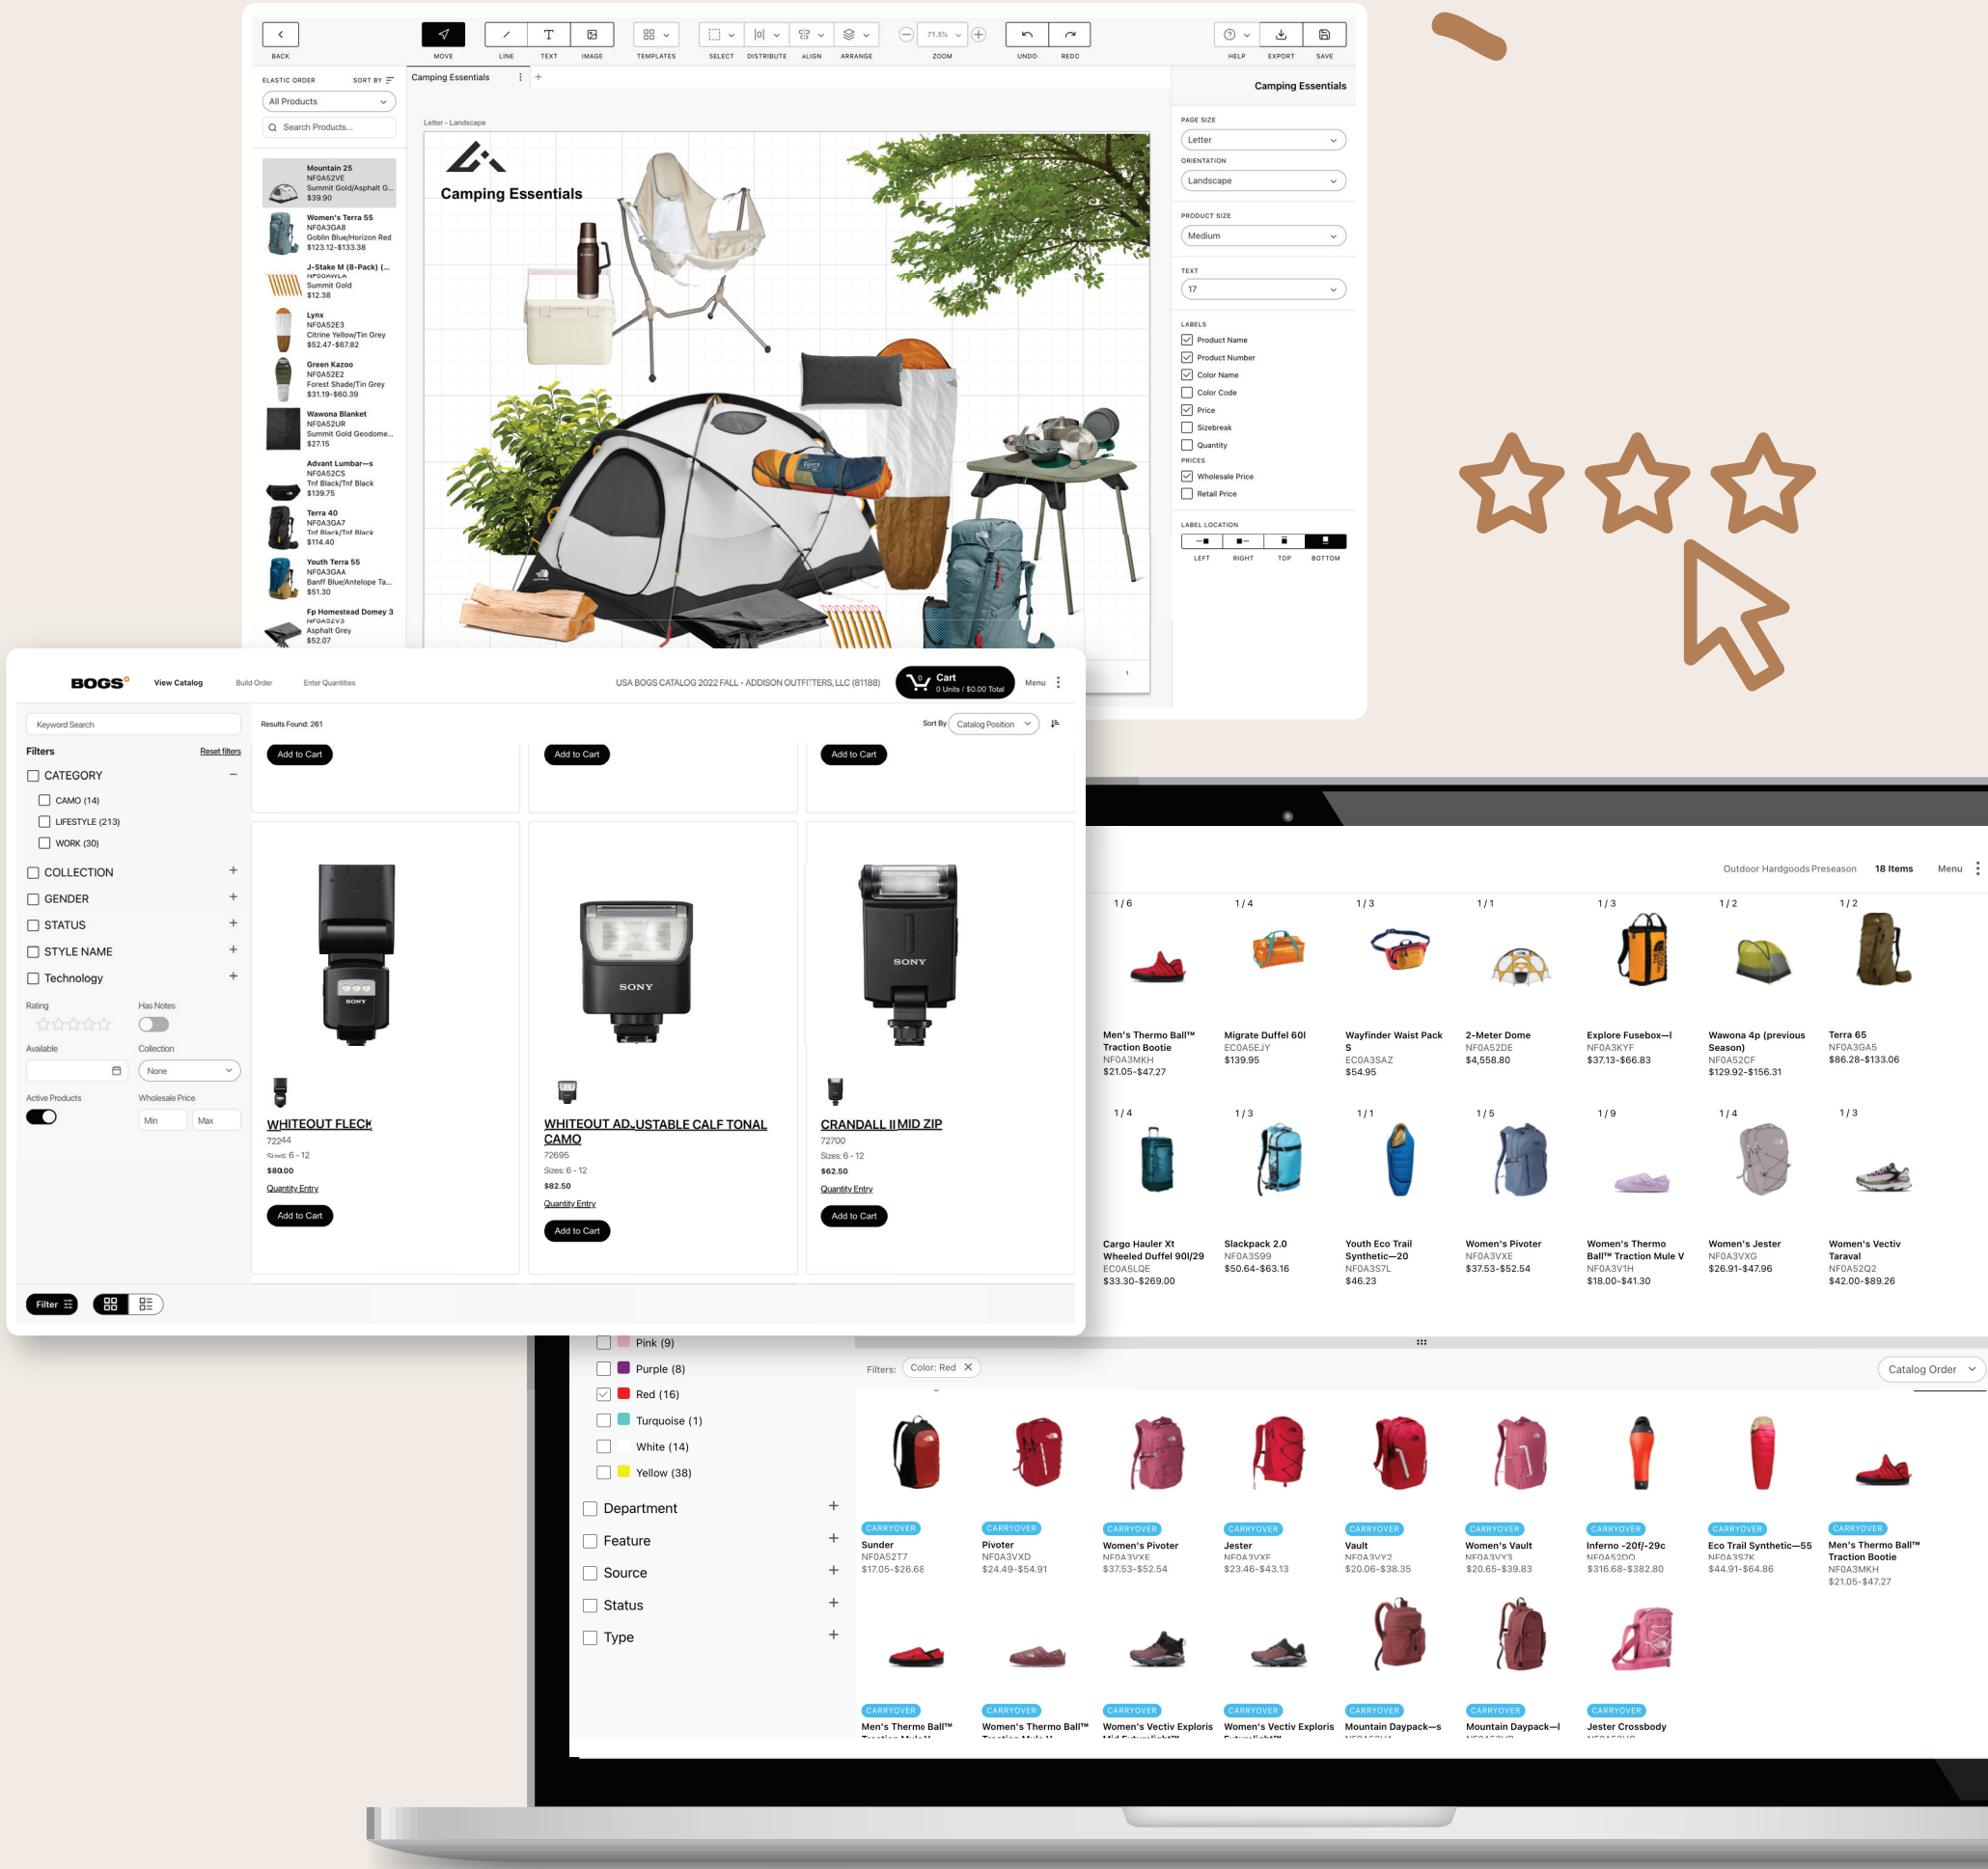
BACK MOVE LINE TEXT IMAGE TEMPLATES SELECT DISTRIBUTE ALIGN ARRANGE ZOOM UNDO REDO HELP EXPORT SAVE

71.5%

ELASTIC ORDER SORT BY
All Products
Search Products...

Mountain 25
NF0A52VE
Summit Gold/Asphalt G...
$39.90

Women's Terra 55
NF0A3GA8
Goblin Blue/Horizon Red
$123.12-$133.38

J-Stake M (8-Pack) (...
Summit Gold
$12.38

Lynx
NF0A52E3
Citrine Yellow/Tin Grey
$52.47-$67.82

Green Kazoo
NF0A52E2
Forest Shade/Tin Grey
$31.19-$60.39

Wawona Blanket
NF0A52UR
Summit Gold Geodome...
$27.15

Advant Lumbar—s
NF0A52CS
Tnf Black/Tnf Black
$139.75

Terra 40
NF0A3GA7
Tnf Black/Tnf Black
$114.40

Youth Terra 55
NF0A3GAA
Banff Blue/Antelope Ta...
$51.30

Fp Homestead Domey 3
Asphalt Grey
$52.07

Camping Essentials
Letter - Landscape
Camping Essentials

Camping Essentials
PAGE SIZE
Letter
ORIENTATION
Landscape
PRODUCT SIZE
Medium
TEXT
17
LABELS
Product Name
Product Number
Color Name
Color Code
Price
Sizebreak
Quantity
PRICES
Wholesale Price
Retail Price
LABEL LOCATION
LEFT RIGHT TOP BOTTOM

BOGS View Catalog Build Order Enter Quantities USA BOGS CATALOG 2022 FALL - ADDISON OUTFITTERS, LLC (81188) Cart 0 Units / $0.00 Total Menu

Keyword Search
Results Found: 261
Sort By Catalog Position
Filters Reset filters
CATEGORY
CAMO (14)
LIFESTYLE (213)
WORK (30)
COLLECTION
GENDER
STATUS
STYLE NAME
Technology
Rating
Has Notes
Available
Collection
None
Active Products
Wholesale Price
Min Max

Add to Cart
Add to Cart
Add to Cart

WHITEOUT FLECK
72244
Sizes: 6 - 12
$80.00
Quantity Entry
Add to Cart

WHITEOUT ADJUSTABLE CALF TONAL CAMO
72695
Sizes: 6 - 12
$82.50
Quantity Entry
Add to Cart

CRANDALL II MID ZIP
72700
Sizes: 6 - 12
$62.50
Quantity Entry
Add to Cart

Filter

Outdoor Hardgoods Preseason 18 Items Menu

1 / 6 Men's Thermo Ball™ Traction Bootie NF0A3MKH $21.05-$47.27
1 / 4 Migrate Duffel 60l EC0A5EJY $139.95
1 / 3 Wayfinder Waist Pack S EC0A3SAZ $54.95
1 / 1 2-Meter Dome NF0A52DE $4,558.80
1 / 3 Explore Fusebox—l NF0A3KYF $37.13-$66.83
1 / 2 Wawona 4p (previous Season) NF0A52CF $129.92-$156.31
1 / 2 Terra 65 NF0A3GA5 $86.28-$133.06
1 / 4 Cargo Hauler Xt Wheeled Duffel 90l/29 EC0A5LQE $33.30-$269.00
1 / 3 Slackpack 2.0 NF0A3S99 $50.64-$63.16
1 / 1 Youth Eco Trail Synthetic—20 NF0A3S7L $46.23
1 / 5 Women's Pivoter NF0A3VXE $37.53-$52.54
1 / 9 Women's Thermo Ball™ Traction Mule V NF0A3V1H $18.00-$41.30
1 / 4 Women's Jester NF0A3VXG $26.91-$47.96
1 / 3 Women's Vectiv Taraval NF0A52Q2 $42.00-$89.26

Pink (9)
Purple (8)
Red (16)
Turquoise (1)
White (14)
Yellow (38)
Department
Feature
Source
Status
Type

Filters: Color: Red
Catalog Order

CARRYOVER Sunder NF0A52T7 $17.05-$26.68
CARRYOVER Pivoter NF0A3VXD $24.49-$54.91
CARRYOVER Women's Pivoter NF0A3VXE $37.53-$52.54
CARRYOVER Jester NF0A3VXF $23.46-$43.13
CARRYOVER Vault NF0A3VY2 $20.06-$38.35
CARRYOVER Women's Vault NF0A3VY3 $20.65-$39.83
CARRYOVER Inferno -20f/-29c NF0A52DO $316.68-$382.80
CARRYOVER Eco Trail Synthetic—55 NF0A3S7K $44.91-$64.86
CARRYOVER Men's Thermo Ball™ Traction Bootie NF0A3MKH $21.05-$47.27
CARRYOVER Men's Thermo Ball™
CARRYOVER Women's Thermo Ball™
CARRYOVER Women's Vectiv Exploris
CARRYOVER Women's Vectiv Exploris
CARRYOVER Mountain Daypack—s
CARRYOVER Mountain Daypack—l
CARRYOVER Jester Crossbody